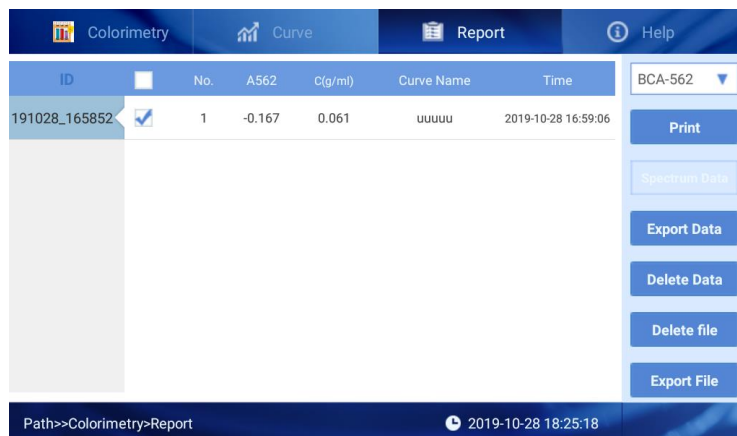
Colorimetry | Curve | Report | Help

| ID | | No. | A562 | C(g/ml) | Curve Name | Time |
|---|---|---|---|---|---|---|
| 191028_165852 | ✓ | 1 | -0.167 | 0.061 | uuuuu | 2019-10-28 16:59:06 |

BCA-562 ▼

Print

Spectrum Data

Export Data

Delete Data

Delete file

Export File

Path>>Colorimetry>Report

2019-10-28 18:25:18